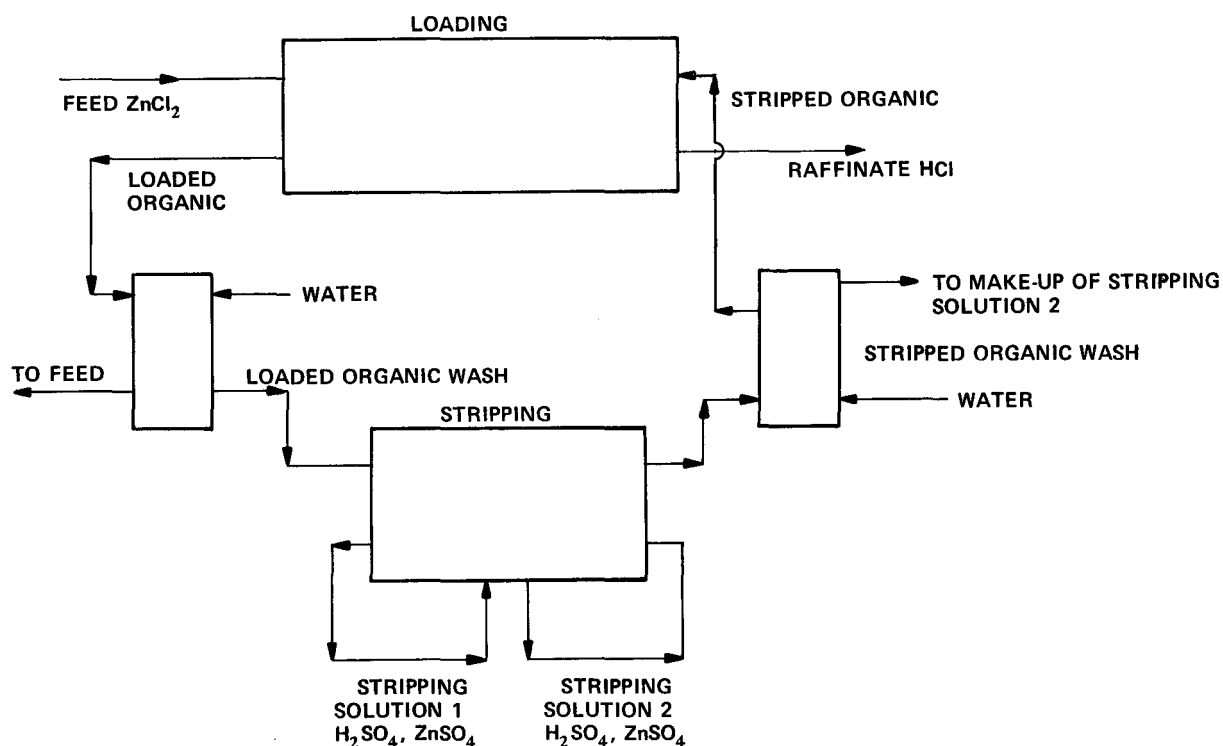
LOADING

FEED $ZnCl_2$

STRIPPED ORGANIC

RAFFINATE HCl

LOADED ORGANIC

WATER

TO MAKE-UP OF STRIPPING SOLUTION 2

STRIPPED ORGANIC WASH

TO FEED

LOADED ORGANIC WASH

STRIPPING

WATER

STRIPPING SOLUTION 1 $H_2SO_4$, $ZnSO_4$

STRIPPING SOLUTION 2 $H_2SO_4$, $ZnSO_4$